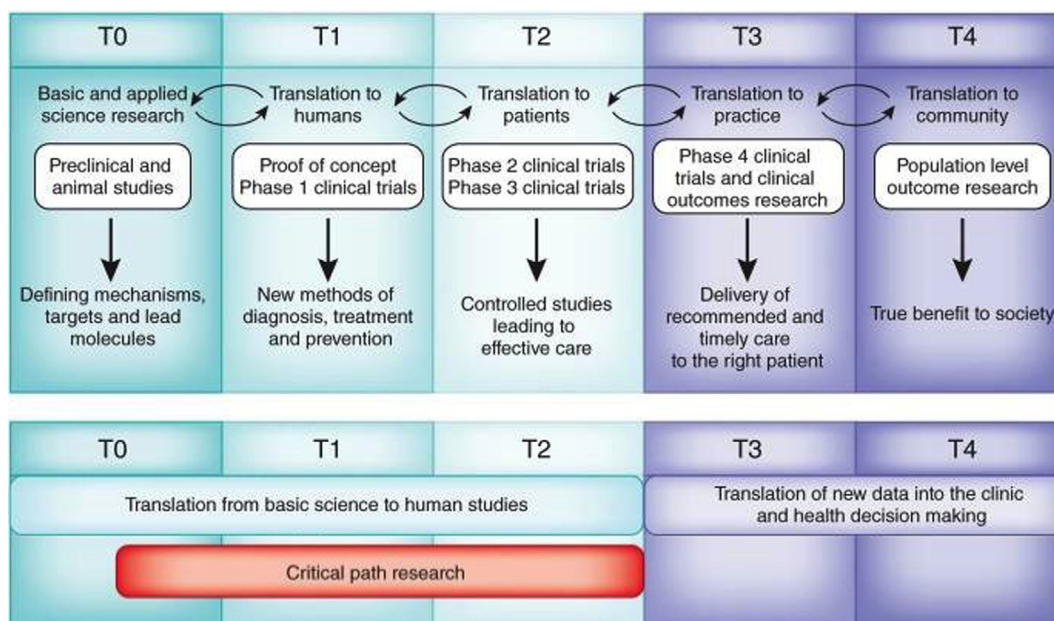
| T0 | T1 | T2 | T3 | T4 |
|---|---|---|---|---|
| Basic and applied science research | Translation to humans | Translation to patients | Translation to practice | Translation to community |
| Preclinical and animal studies | Proof of concept Phase 1 clinical trials | Phase 2 clinical trials Phase 3 clinical trials | Phase 4 clinical trials and clinical outcomes research | Population level outcome research |
| Defining mechanisms, targets and lead molecules | New methods of diagnosis, treatment and prevention | Controlled studies leading to effective care | Delivery of recommended and timely care to the right patient | True benefit to society |

| T0 | T1 | T2 | T3 | T4 |
|---|---|---|---|---|

Translation from basic science to human studies

Translation of new data into the clinic and health decision making

Critical path research